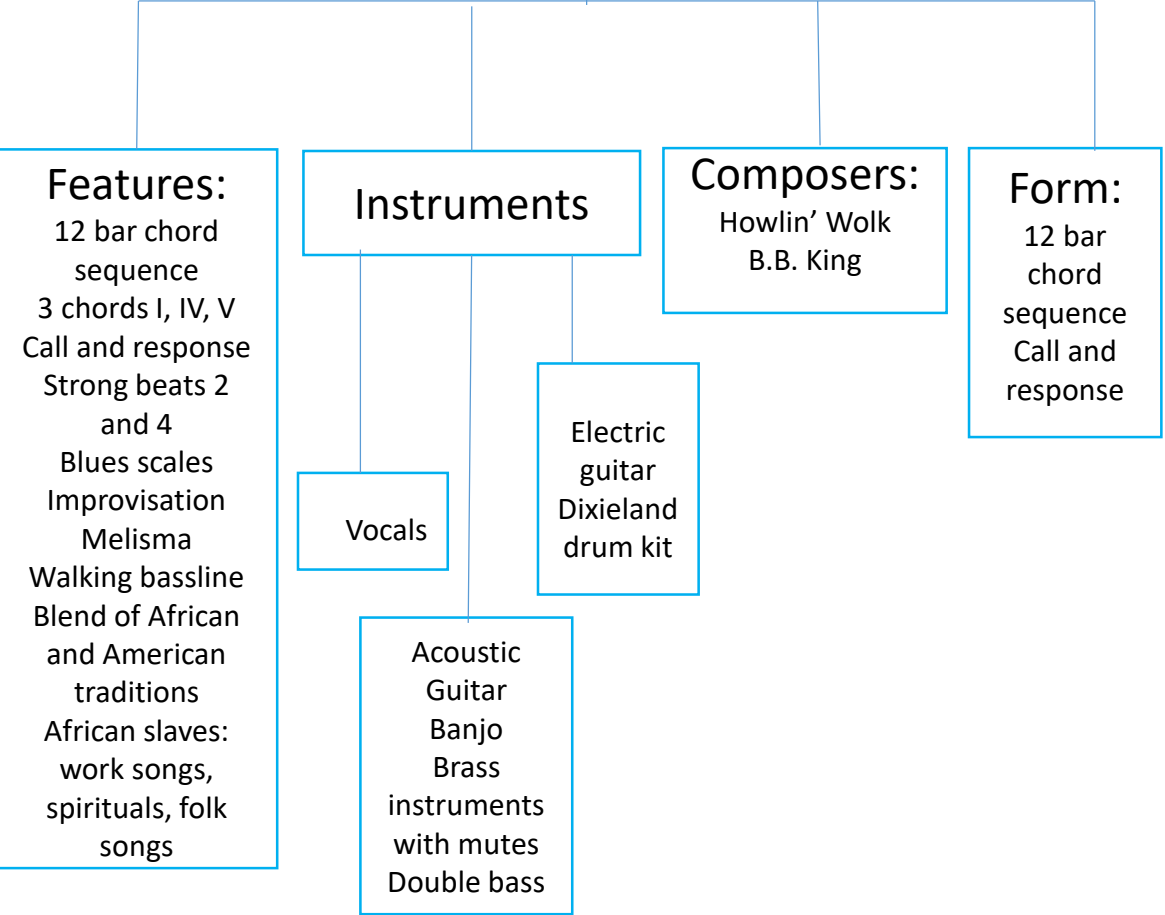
Features:
12 bar chord sequence
3 chords I, IV, V
Call and response
Strong beats 2 and 4
Blues scales
Improvisation
Melisma
Walking bassline
Blend of African and American traditions
African slaves: work songs, spirituals, folk songs

Instruments

Vocals

Acoustic Guitar
Banjo
Brass instruments with mutes
Double bass

Electric guitar
Dixieland drum kit

Composers:
Howlin’ Wolk
B.B. King

Form:
12 bar chord sequence
Call and response